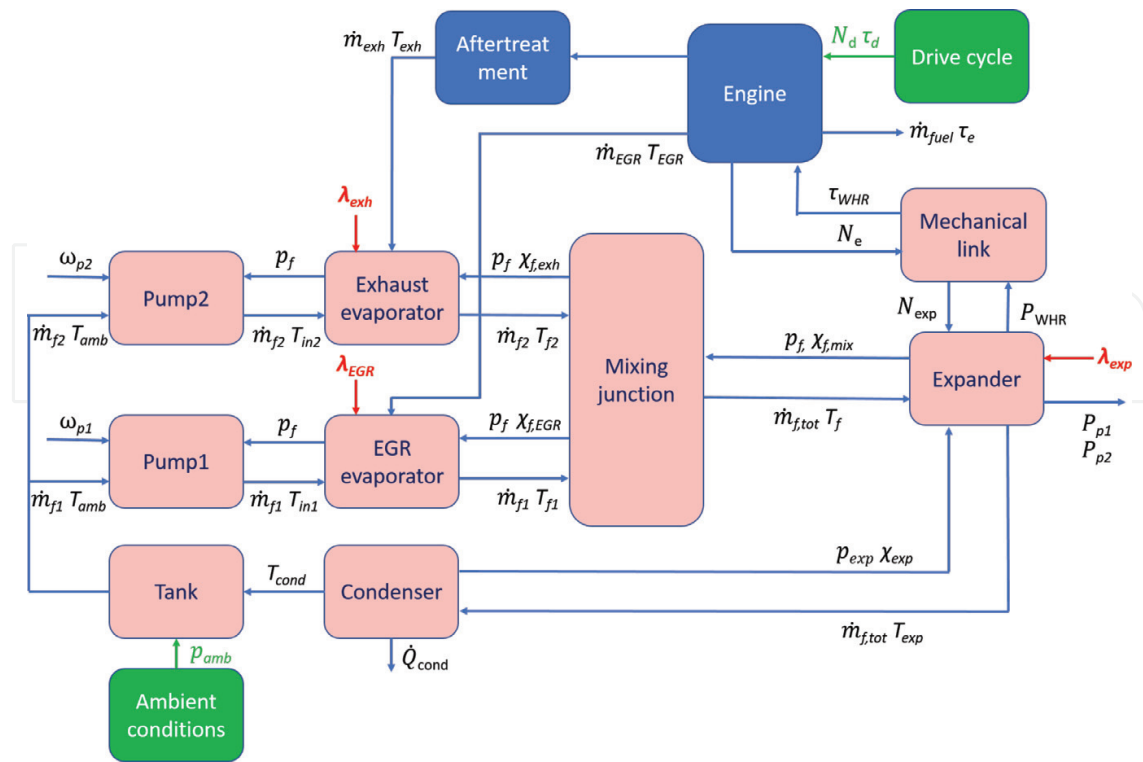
$\dot{m}_{exh}\ T_{exh}$

Aftertreatment

Engine

$N_d\ \tau_d$

Drive cycle

$\dot{m}_{fuel}\ \tau_e$

$\dot{m}_{EGR}\ T_{EGR}$

$\tau_{WHR}$

$\lambda_{exh}$

Mechanical link

$N_e$

$\omega_{p2}$

$p_f$

$p_f\ \chi_{f,exh}$

Pump2

Exhaust evaporator

$N_{exp}$

$P_{WHR}$

$\dot{m}_{f2}\ T_{amb}$

$\dot{m}_{f2}\ T_{in2}$

$\dot{m}_{f2}\ T_{f2}$

$p_f,\ \chi_{f,mix}$

Mixing junction

Expander

$\lambda_{exp}$

$\lambda_{EGR}$

$\omega_{p1}$

$p_f$

$p_f\ \chi_{f,EGR}$

$\dot{m}_{f,tot}\ T_f$

$P_{p1}$
$P_{p2}$

Pump1

EGR evaporator

$\dot{m}_{f1}\ T_{amb}$

$\dot{m}_{f1}\ T_{in1}$

$\dot{m}_{f1}\ T_{f1}$

$p_{exp}\ \chi_{exp}$

Tank

$T_{cond}$

Condenser

$\dot{m}_{f,tot}\ T_{exp}$

$p_{amb}$

$\dot{Q}_{cond}$

Ambient conditions